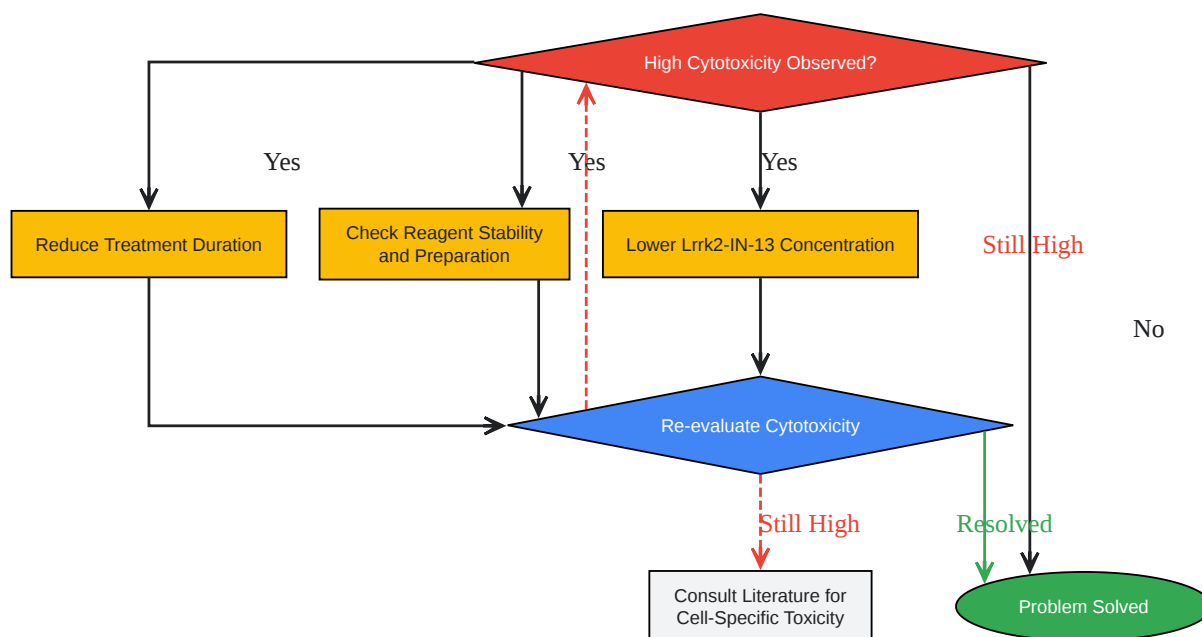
High Cytotoxicity Observed?

Yes

Yes

Yes

Reduce Treatment Duration

Check Reagent Stability and Preparation

Lower Lrrk2-IN-13 Concentration

Still High

No

Re-evaluate Cytotoxicity

Still High

Resolved

Consult Literature for Cell-Specific Toxicity

Problem Solved